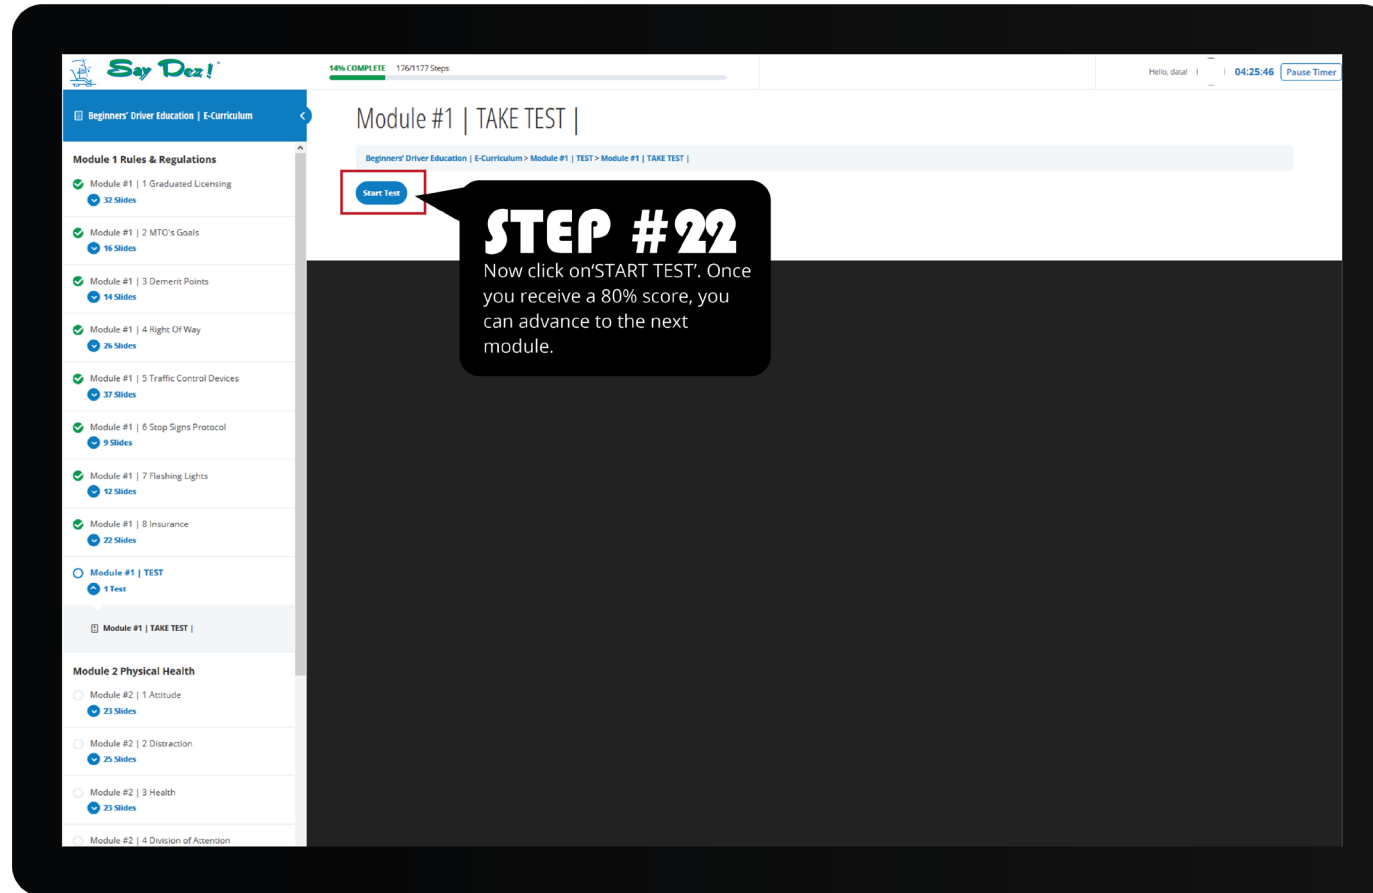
Say Dez!

14% COMPLETE 176/1177 Steps

Hello, data! | 04:25:46 Pause Timer

Beginners' Driver Education | E-Curriculum

Module 1 Rules & Regulations

Module #1 | 1 Graduated Licensing
32 Slides

Module #1 | 2 MTO's Goals
16 Slides

Module #1 | 3 Demerit Points
14 Slides

Module #1 | 4 Right Of Way
26 Slides

Module #1 | 5 Traffic Control Devices
37 Slides

Module #1 | 6 Stop Signs Protocol
9 Slides

Module #1 | 7 Flashing Lights
12 Slides

Module #1 | 8 Insurance
22 Slides

Module #1 | TEST
1 Test

Module #1 | TAKE TEST |

Module 2 Physical Health

Module #2 | 1 Attitude
23 Slides

Module #2 | 2 Distraction
25 Slides

Module #2 | 3 Health
23 Slides

Module #2 | 4 Division of Attention

Module #1 | TAKE TEST |

Beginners' Driver Education | E-Curriculum > Module #1 | TEST > Module #1 | TAKE TEST |

Start Test

STEP #22
Now click on'START TEST'. Once you receive a 80% score, you can advance to the next module.